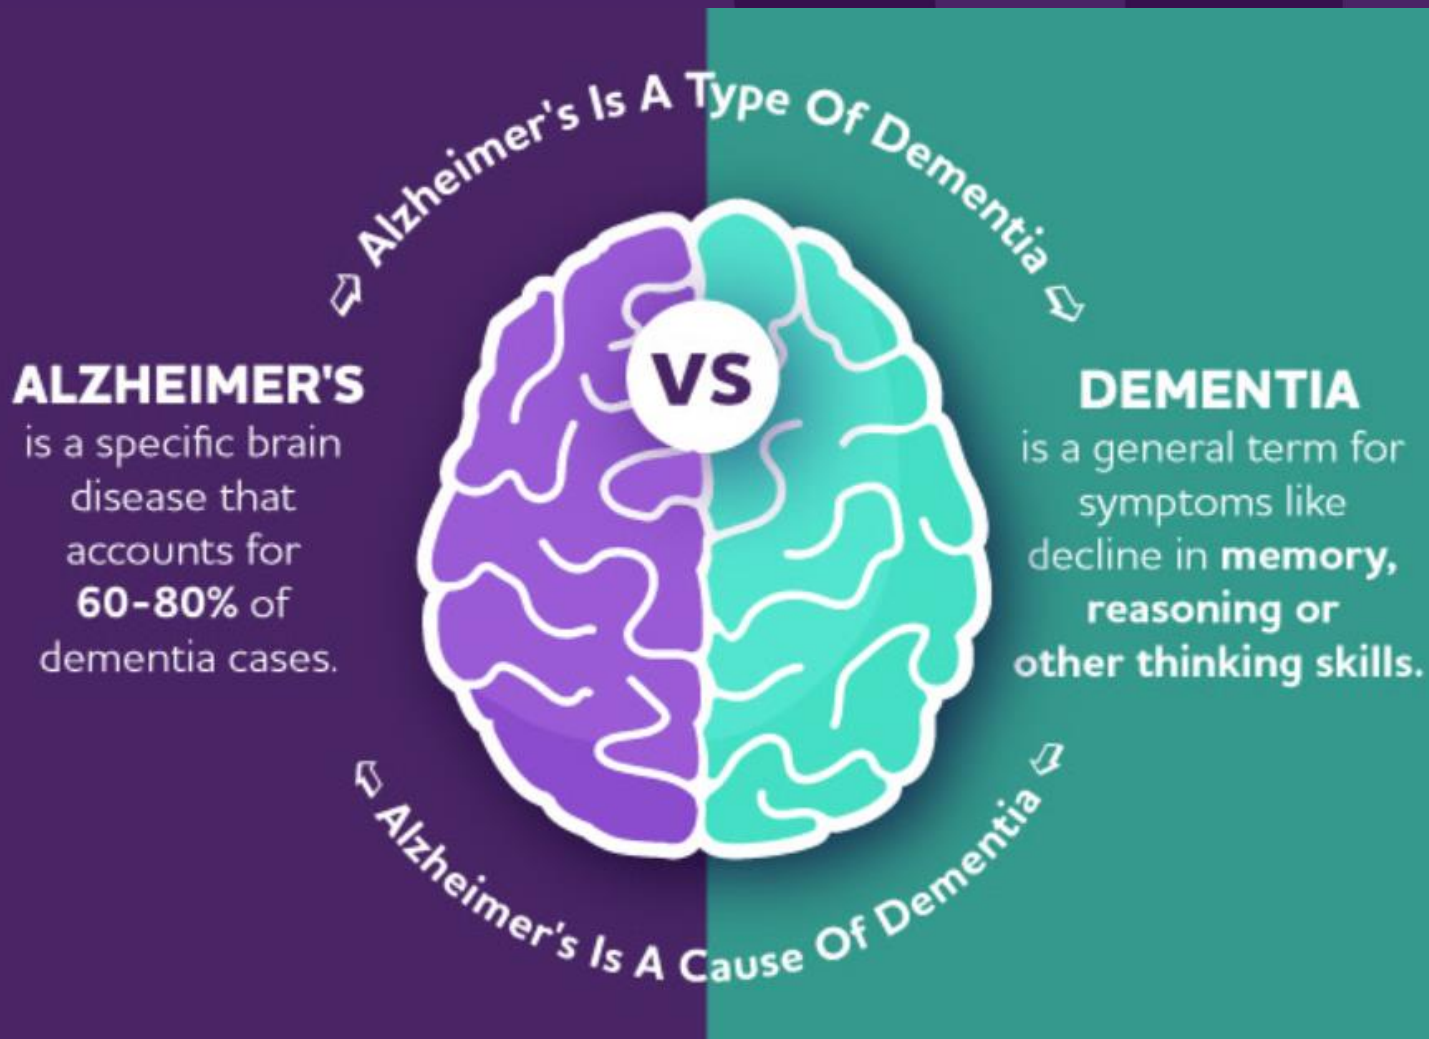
Alzheimer's Is A Type Of Dementia

ALZHEIMER'S
is a specific brain disease that accounts for 60-80% of dementia cases.

VS

DEMENTIA
is a general term for symptoms like decline in memory, reasoning or other thinking skills.

Alzheimer's Is A Cause Of Dementia